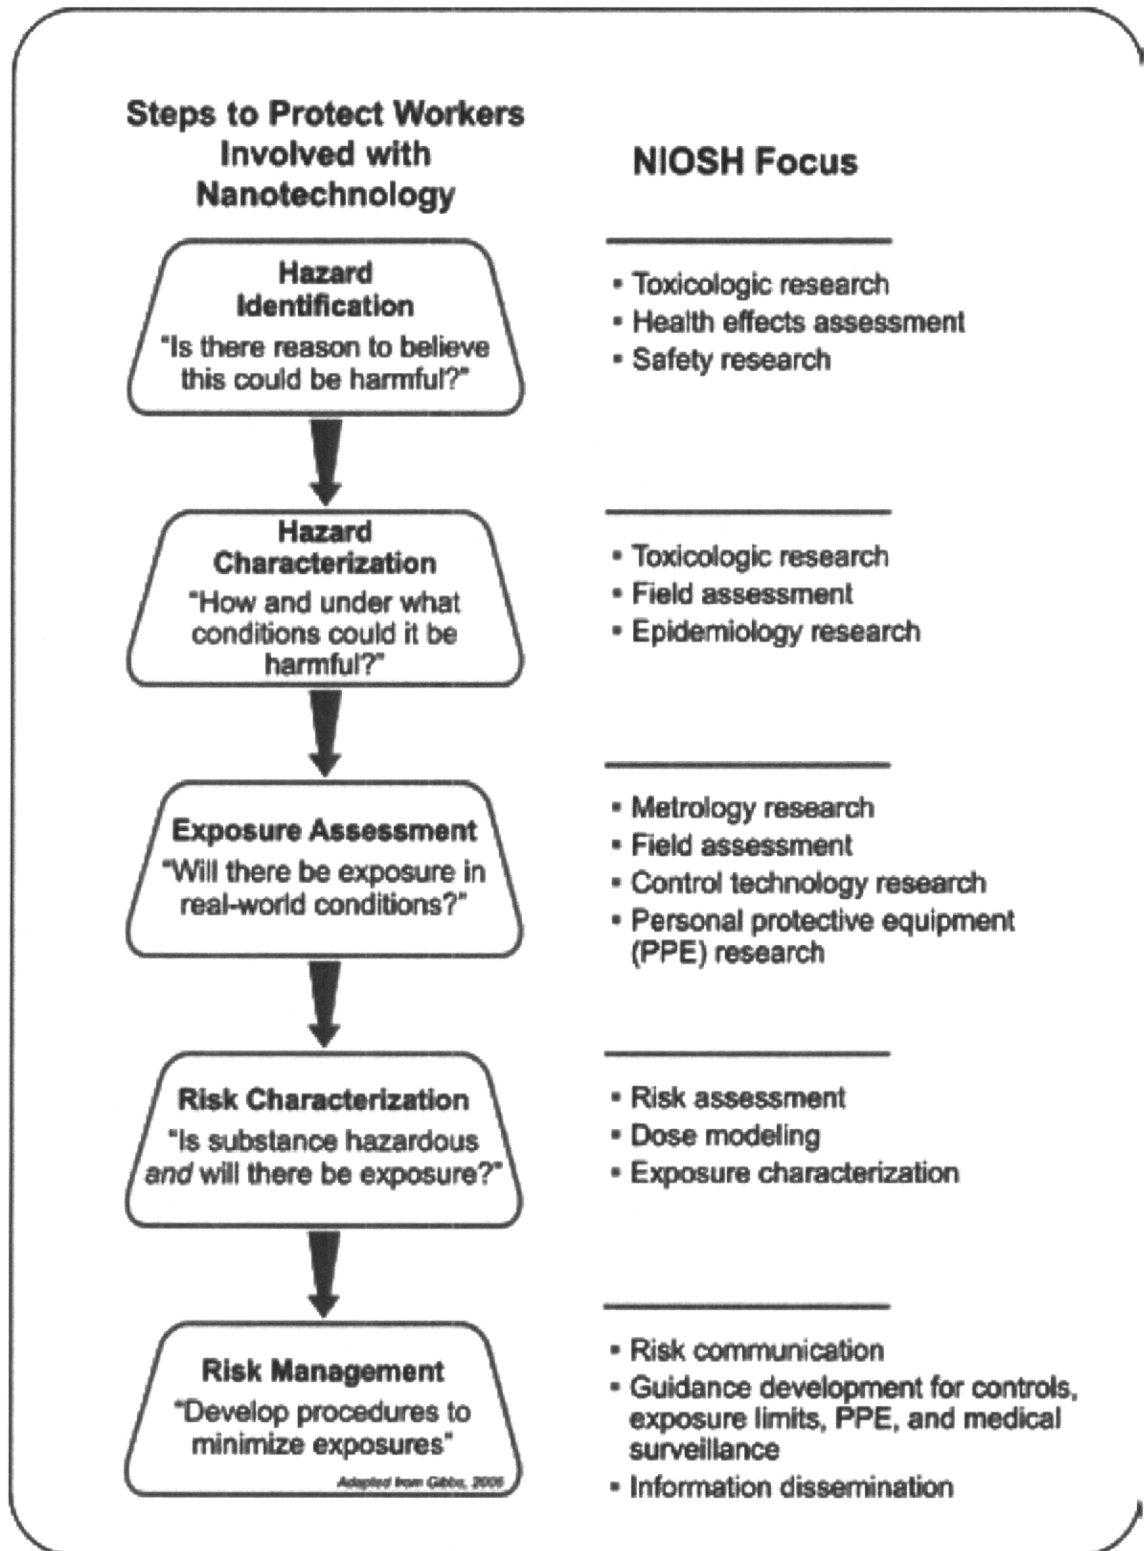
Steps to Protect Workers Involved with Nanotechnology

NIOSH Focus

Hazard Identification
"Is there reason to believe this could be harmful?"

• Toxicologic research
• Health effects assessment
• Safety research

Hazard Characterization
"How and under what conditions could it be harmful?"

• Toxicologic research
• Field assessment
• Epidemiology research

Exposure Assessment
"Will there be exposure in real-world conditions?"

• Metrology research
• Field assessment
• Control technology research
• Personal protective equipment (PPE) research

Risk Characterization
"Is substance hazardous *and* will there be exposure?"

• Risk assessment
• Dose modeling
• Exposure characterization

Risk Management
"Develop procedures to minimize exposures"

Adapted from Gibbs, 2006

• Risk communication
• Guidance development for controls, exposure limits, PPE, and medical surveillance
• Information dissemination